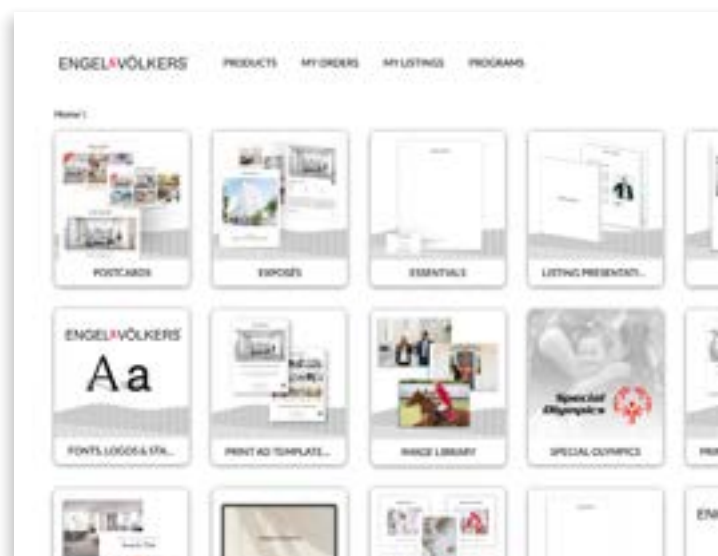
ENGEL&VÖLKERS PRODUCTS MY ORDERS MY LISTINGS PROGRAMS

Home \

POSTCARDS

EXPOSÉS

ESSENTIALS

LISTING PRESENTATI...

ENGEL&VÖLKERS

Aa

FONTS, LOGOS & STA...

PRINT AD TEMPLATE...

IMAGE LIBRARY

Special Olympics

SPECIAL OLYMPICS

ENG